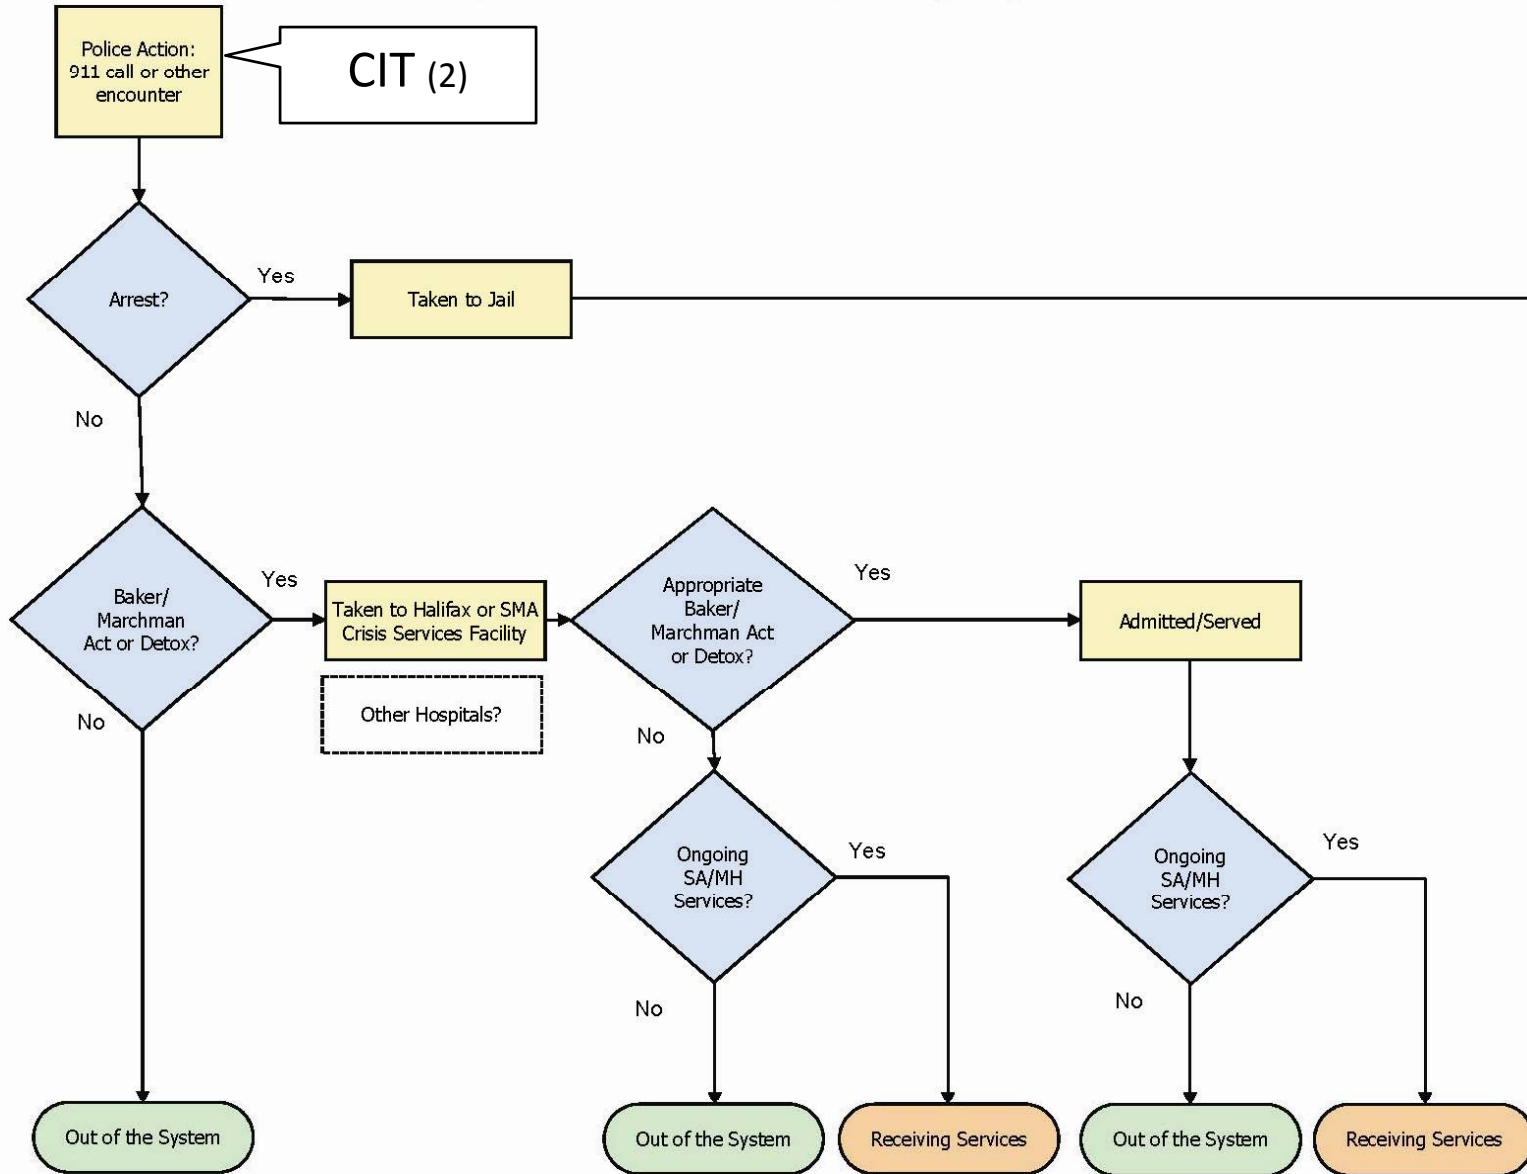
Police Action: 911 call or other encounter

CIT (2)

Arrest?

Yes

Taken to Jail

No

Baker/ Marchman Act or Detox?

Yes

Taken to Halifax or SMA Crisis Services Facility

Other Hospitals?

No

Out of the System

Appropriate Baker/ Marchman Act or Detox?

Yes

Admitted/Served

No

Ongoing SA/MH Services?

Yes

No

Out of the System

Receiving Services

Ongoing SA/MH Services?

Yes

No

Out of the System

Receiving Services